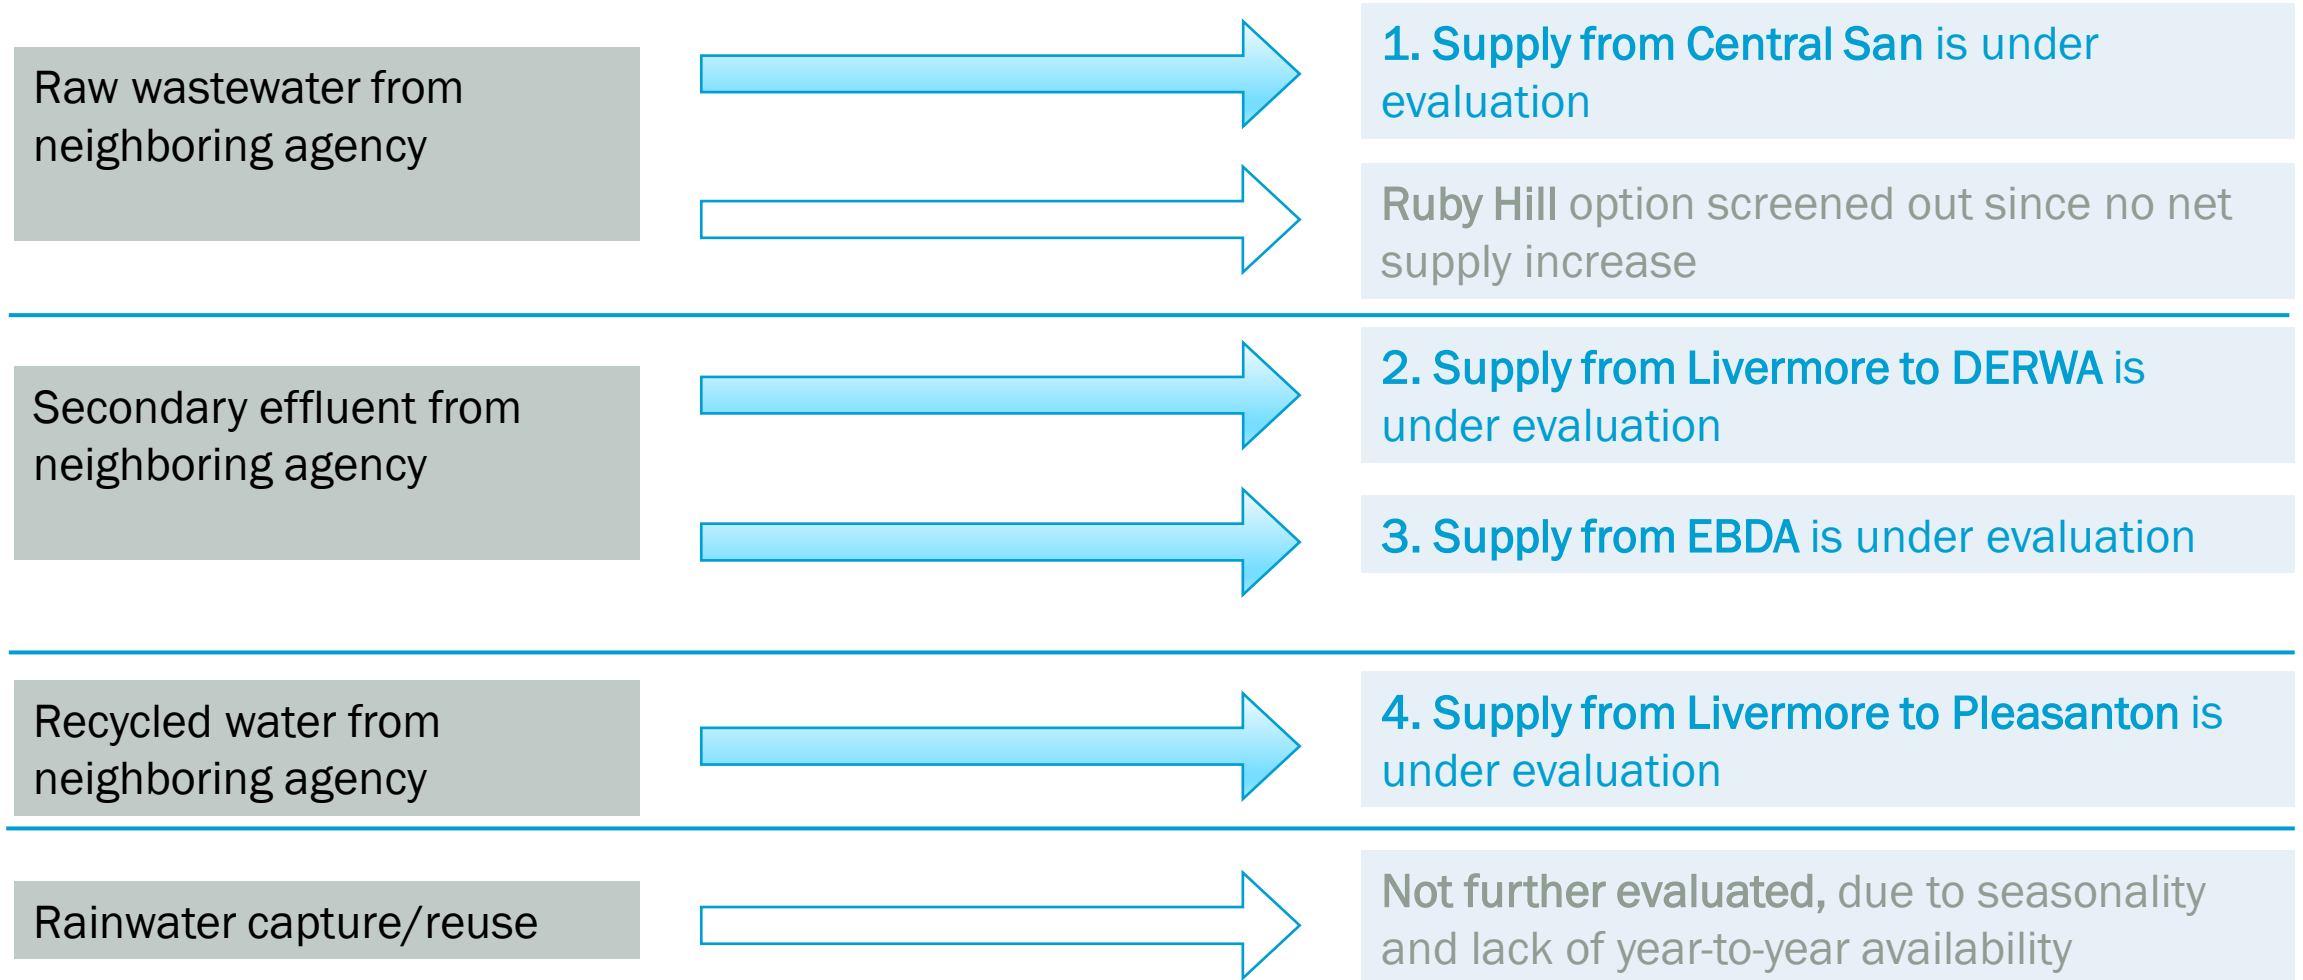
Raw wastewater from neighboring agency

1. Supply from Central San is under evaluation

Ruby Hill option screened out since no net supply increase

Secondary effluent from neighboring agency

2. Supply from Livermore to DERWA is under evaluation

3. Supply from EBDA is under evaluation

Recycled water from neighboring agency

4. Supply from Livermore to Pleasanton is under evaluation

Rainwater capture/reuse

Not further evaluated, due to seasonality and lack of year-to-year availability